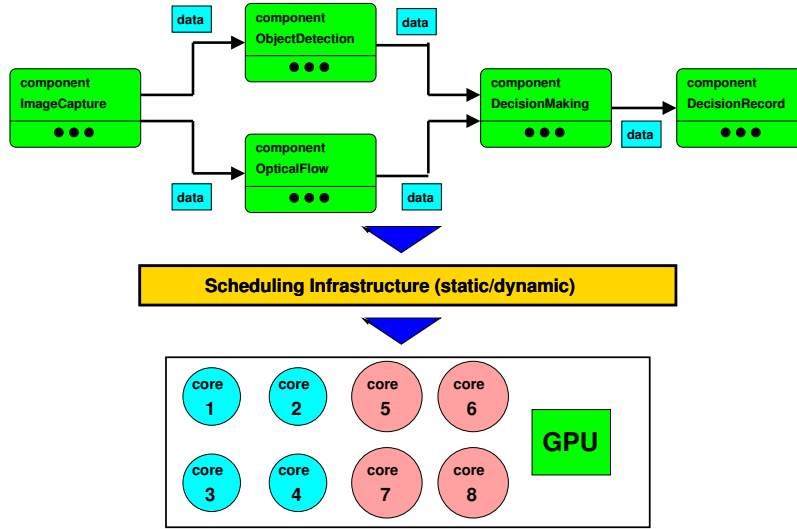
data

component
ObjectDetection
●●●

data

component
ImageCapture
●●●

component
DecisionMaking
●●●

component
DecisionRecord
●●●

data

component
OpticalFlow
●●●

data

data

Scheduling Infrastructure (static/dynamic)

core 1

core 2

core 5

core 6

GPU

core 3

core 4

core 7

core 8